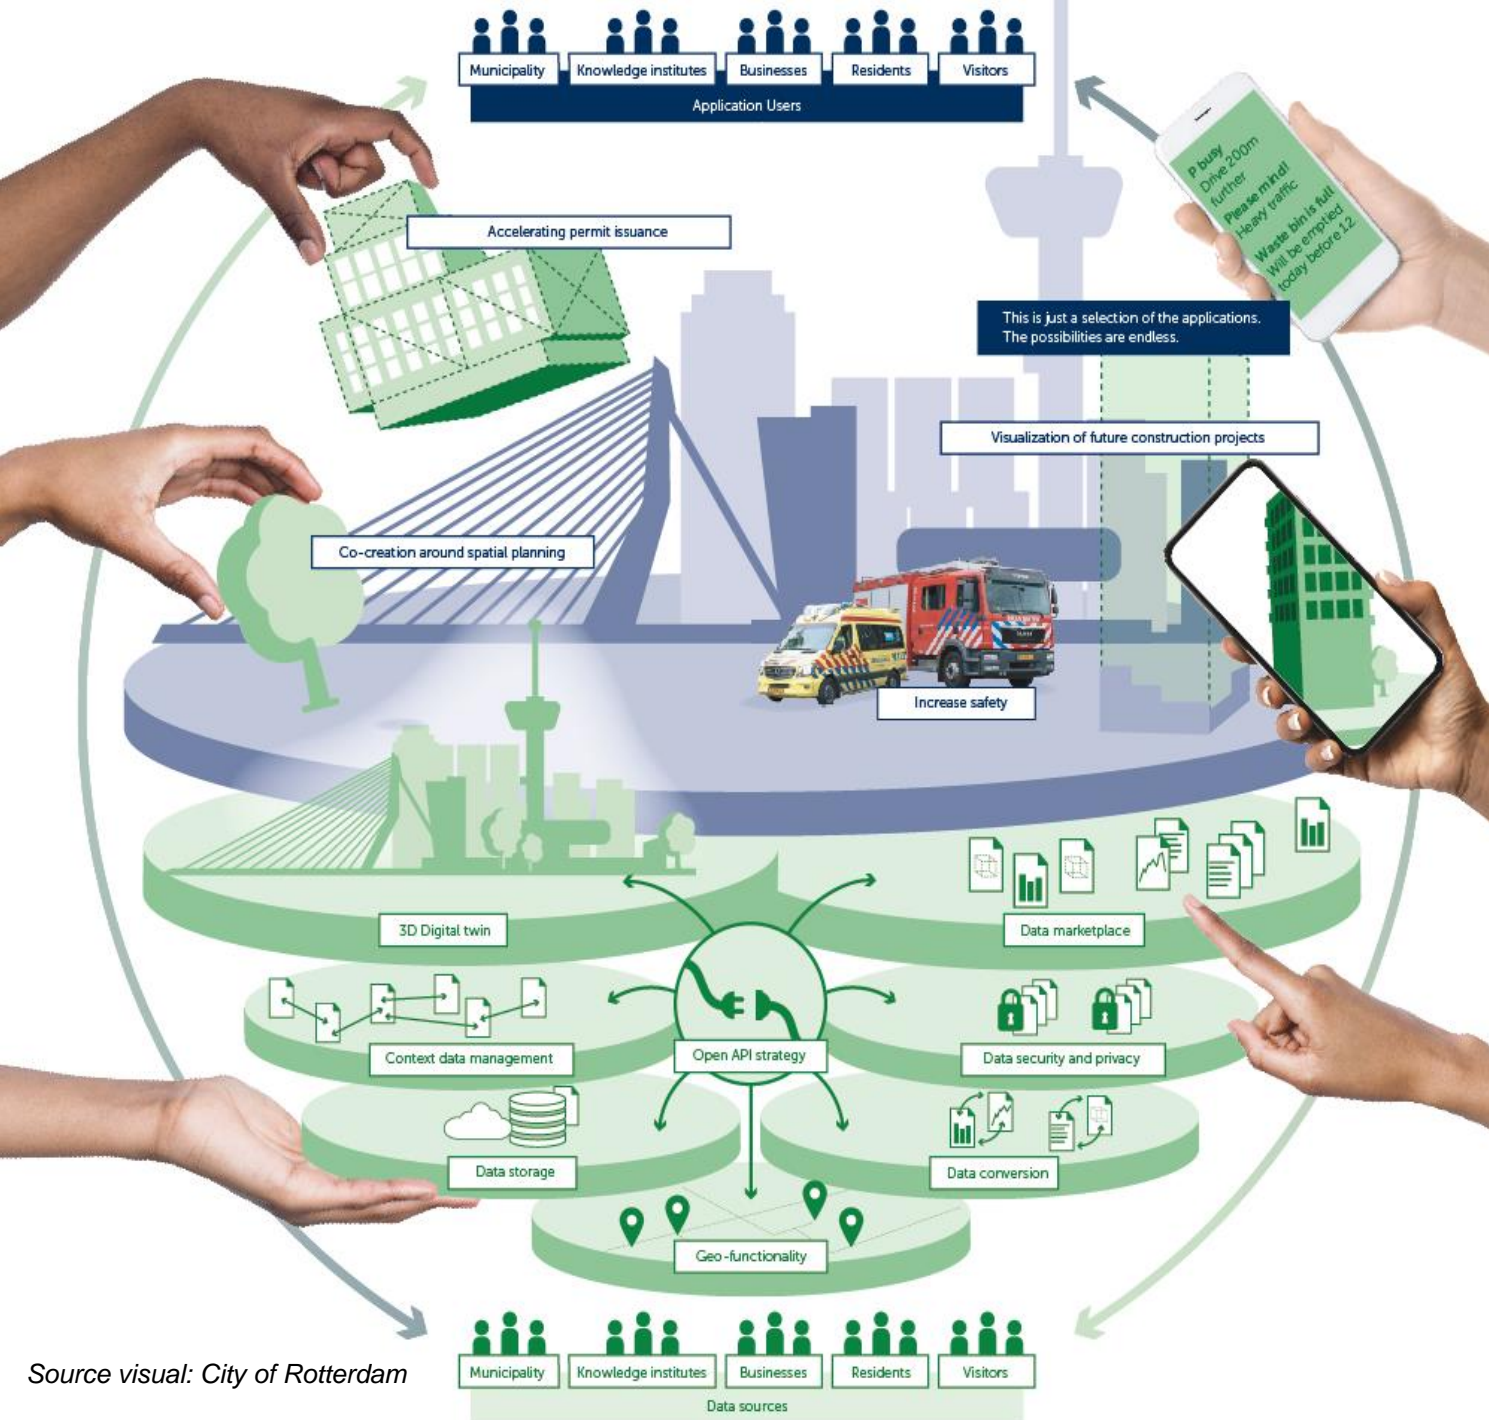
Municipality
Knowledge institutes
Businesses
Residents
Visitors
Application Users

P busy
Drive 200m further
Please mind!
Heavy traffic
Waste bin is full
Will be emptied today before 12

Accelerating permit issuance

This is just a selection of the applications. The possibilities are endless.

Visualization of future construction projects

Co-creation around spatial planning

Increase safety

3D Digital twin
Data marketplace
Context data management
Open API strategy
Data security and privacy
Data storage
Data conversion
Geo-functionality

Municipality
Knowledge institutes
Businesses
Residents
Visitors
Data sources

Source visual: City of Rotterdam